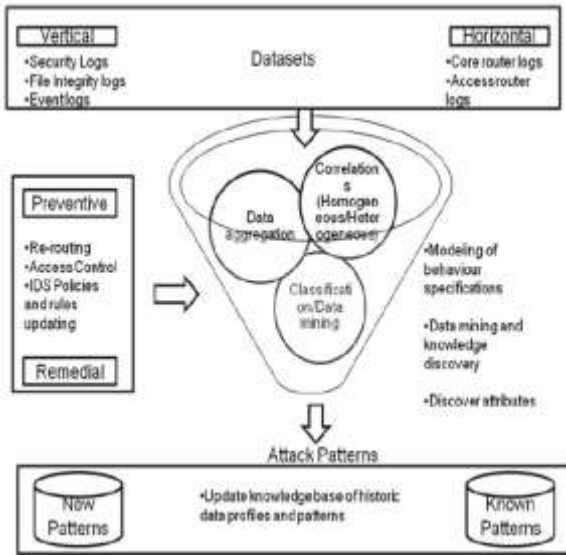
Vertical
•Security Logs
•File Integrity logs
•Eventlogs

Datasets

Horizontal
•Core router logs
•Access router logs

Preventive
•Re-routing
•Access Control
•IDS Policies and rules updating
Remedial

Data aggregation

Correlation s (Homogen eous/Heter ogeneous)

Classificati on/Data mining

•Modeling of behaviour specifications

•Data mining and knowledge discovery

•Discover attributes

Attack Patterns

New Patterns

•Update knowledgebase of historic data profiles and patterns

Known Patterns